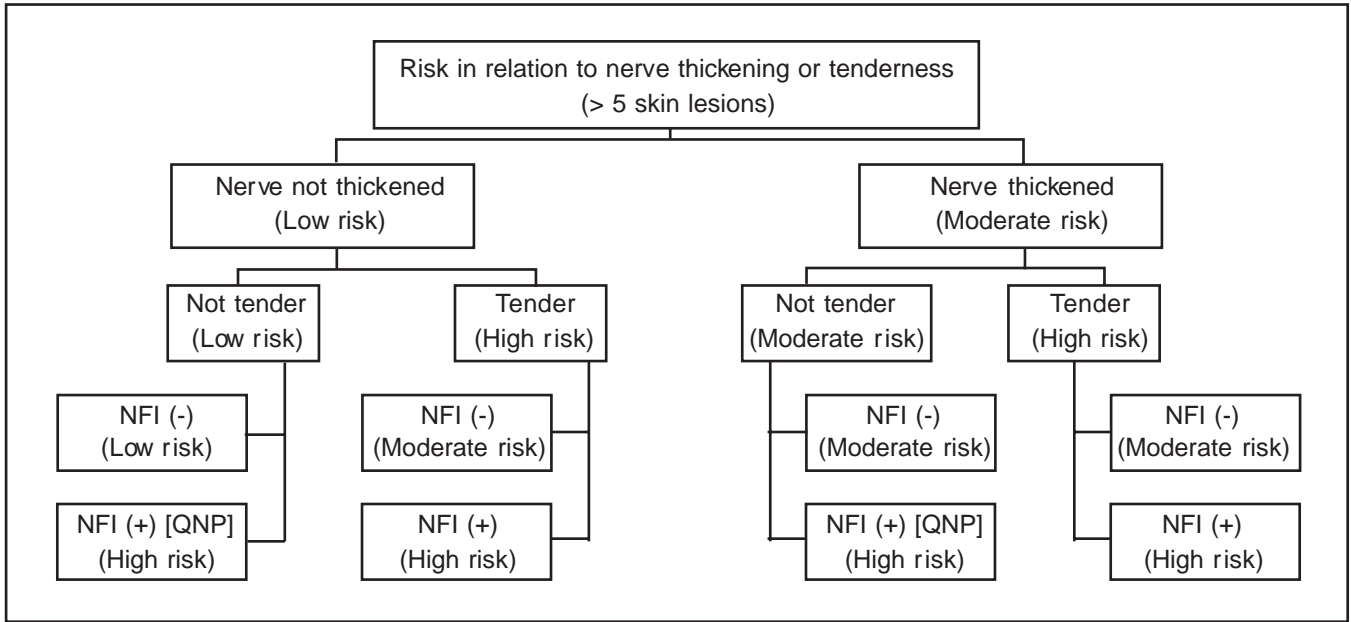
Risk in relation to nerve thickening or tenderness
(> 5 skin lesions)

Nerve not thickened
(Low risk)

Not tender
(Low risk)

NFI (-)
(Low risk)

NFI (+) [QNP]
(High risk)

Tender
(High risk)

NFI (-)
(Moderate risk)

NFI (+)
(High risk)

Nerve thickened
(Moderate risk)

Not tender
(Moderate risk)

NFI (-)
(Moderate risk)

NFI (+) [QNP]
(High risk)

Tender
(High risk)

NFI (-)
(Moderate risk)

NFI (+)
(High risk)